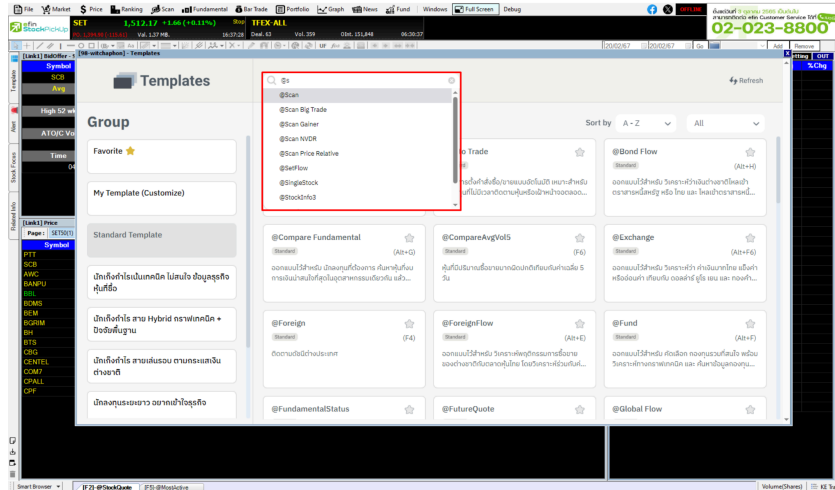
File Market Price Ranking Scan Fundamental Bar Trade Portfolio Graph News Fund Windows Full Screen Debug

SET 1,512.17 +1.66 (+0.11%) TFEX-ALL
Vol. 137 MB. 16:37:28 Deal. 63 Vol. 359 OInt. 151,848 06:30:37

02-023-8800

Templates

@s

@Scan
@Scan Big Trade
@Scan Gainer
@Scan NVDR
@Scan Price Relative
@SetFlow
@SingleStock
@StockInfo3

Refresh

Group

Sort by A - Z All

Favorite

My Template (Customize)

Standard Template

@Bond Flow
Standard (Alt+H)

@Compare Fundamental
Standard (Alt+G)

@CompareAvgVol5
Standard (F6)

@Exchange
Standard (Alt+F6)

@Foreign
Standard (F4)

@ForeignFlow
Standard (Alt+E)

@Fund
Standard (Alt+T)

@FundamentalStatus

@FutureQuote

@Global Flow

Symbol
SCB
Avg
High 52 wk
ATO/C Vo
Time

Symbol
PTT
SCB
AWC
BANPU
BBL
BDMS
BEM
BGRIM
BH
BTS
CBG
CENTEL
COM7
CPALL
CPF

Add Remove
%Chg

Smart Browser
Volume(Shares)